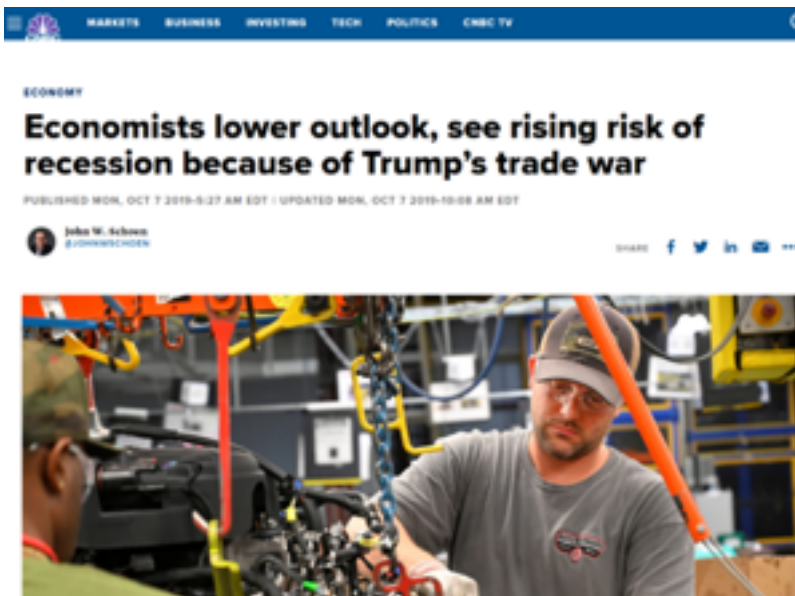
MARKETS BUSINESS INVESTING TECH POLITICS CNBC TV

ECONOMY

Economists lower outlook, see rising risk of recession because of Trump's trade war

PUBLISHED MON, OCT 7 2019•5:27 AM EDT | UPDATED MON, OCT 7 2019•10:08 AM EDT

John W. Schoen
@JOHNWSCHOEN

SHARE